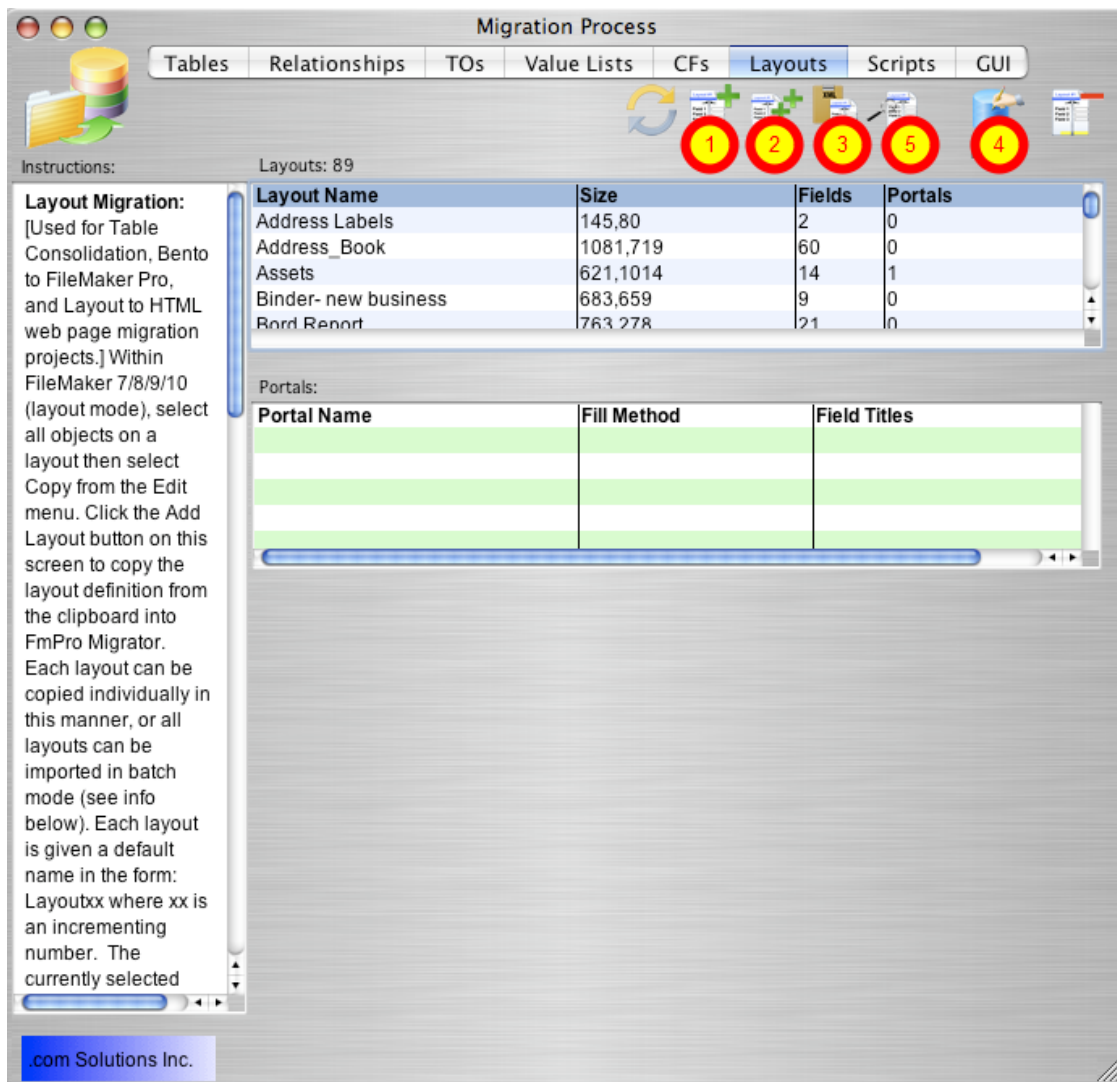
Migration Process

Tables | Relationships | TOs | Value Lists | CFs | Layouts | Scripts | GUI

1 2 3 5 4

Instructions:

Layouts: 89

**Layout Migration:** [Used for Table Consolidation, Bento to FileMaker Pro, and Layout to HTML web page migration projects.] Within FileMaker 7/8/9/10 (layout mode), select all objects on a layout then select Copy from the Edit menu. Click the Add Layout button on this screen to copy the layout definition from the clipboard into FmPro Migrator. Each layout can be copied individually in this manner, or all layouts can be imported in batch mode (see info below). Each layout is given a default name in the form: Layoutxx where xx is an incrementing number. The currently selected

| Layout Name | Size | Fields | Portals |
|---|---|---|---|
| Address Labels | 145,80 | 2 | 0 |
| Address_Book | 1081,719 | 60 | 0 |
| Assets | 621,1014 | 14 | 1 |
| Binder- new business | 683,659 | 9 | 0 |
| Bord Report | 763,278 | 21 | 0 |

Portals:

| Portal Name | Fill Method | Field Titles |
|---|---|---|
| | | |

.com Solutions Inc.